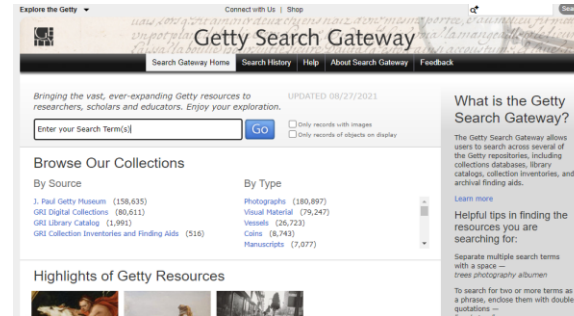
Explore the Getty ▾

Connect with Us | Shop

Sea

Getty Search Gateway

Search Gateway Home | Search History | Help | About Search Gateway | Feedback

Bringing the vast, ever-expanding Getty resources to researchers, scholars and educators. Enjoy your exploration.

UPDATED 08/27/2021

Enter your Search Term(s)

Go

Only records with images

Only records of objects on display

Browse Our Collections

By Source

J. Paul Getty Museum (158,635)
GRI Digital Collections (80,611)
GRI Library Catalog (1,991)
GRI Collection Inventories and Finding Aids (516)

By Type

Photographs (180,897)
Visual Material (79,247)
Vessels (26,723)
Coins (8,743)
Manuscripts (7,077)

Highlights of Getty Resources

What is the Getty Search Gateway?

The Getty Search Gateway allows users to search across several of the Getty repositories, including collections databases, library catalogs, collection inventories, and archival finding aids.

Learn more

Helpful tips in finding the resources you are searching for:

Separate multiple search terms with a space — trees photography albumen

To search for two or more terms as a phrase, enclose them with double quotations —